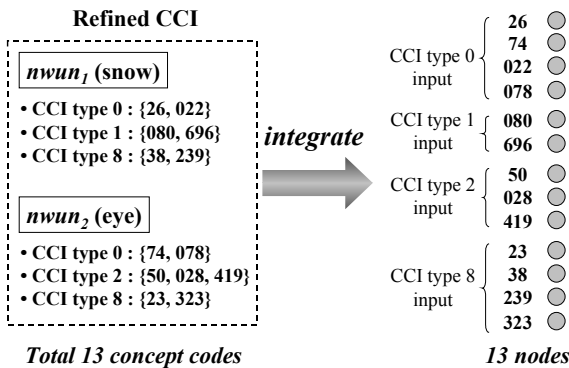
Refined CCI

$nwun_1$ (snow)

• CCI type 0 : {26, 022}
• CCI type 1 : {080, 696}
• CCI type 8 : {38, 239}

$nwun_2$ (eye)

• CCI type 0 : {74, 078}
• CCI type 2 : {50, 028, 419}
• CCI type 8 : {23, 323}

integrate

CCI type 0 input
26
74
022
078

CCI type 1 input
080
696

CCI type 2 input
50
028
419

CCI type 8 input
23
38
239
323

Total 13 concept codes

13 nodes